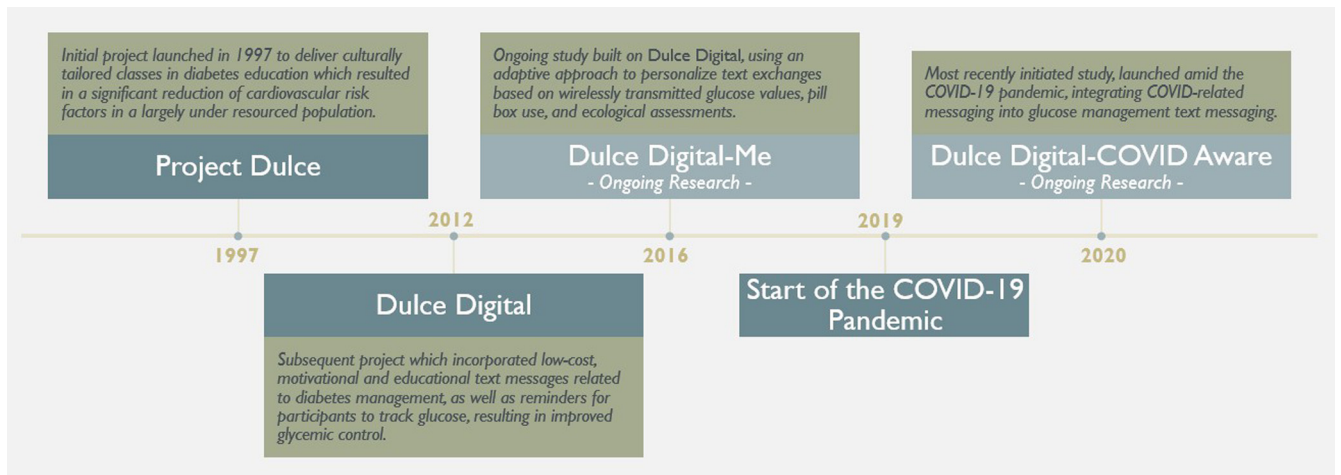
Initial project launched in 1997 to deliver culturally tailored classes in diabetes education which resulted in a significant reduction of cardiovascular risk factors in a largely under resourced population.

Project Dulce

1997

2012

Dulce Digital

Subsequent project which incorporated low-cost, motivational and educational text messages related to diabetes management, as well as reminders for participants to track glucose, resulting in improved glycemic control.

Ongoing study built on Dulce Digital, using an adaptive approach to personalize text exchanges based on wirelessly transmitted glucose values, pill box use, and ecological assessments.

Dulce Digital-Me

- Ongoing Research -

2016

2019

Start of the COVID-19 Pandemic

Most recently initiated study, launched amid the COVID-19 pandemic, integrating COVID-related messaging into glucose management text messaging.

Dulce Digital-COVID Aware

- Ongoing Research -

2020